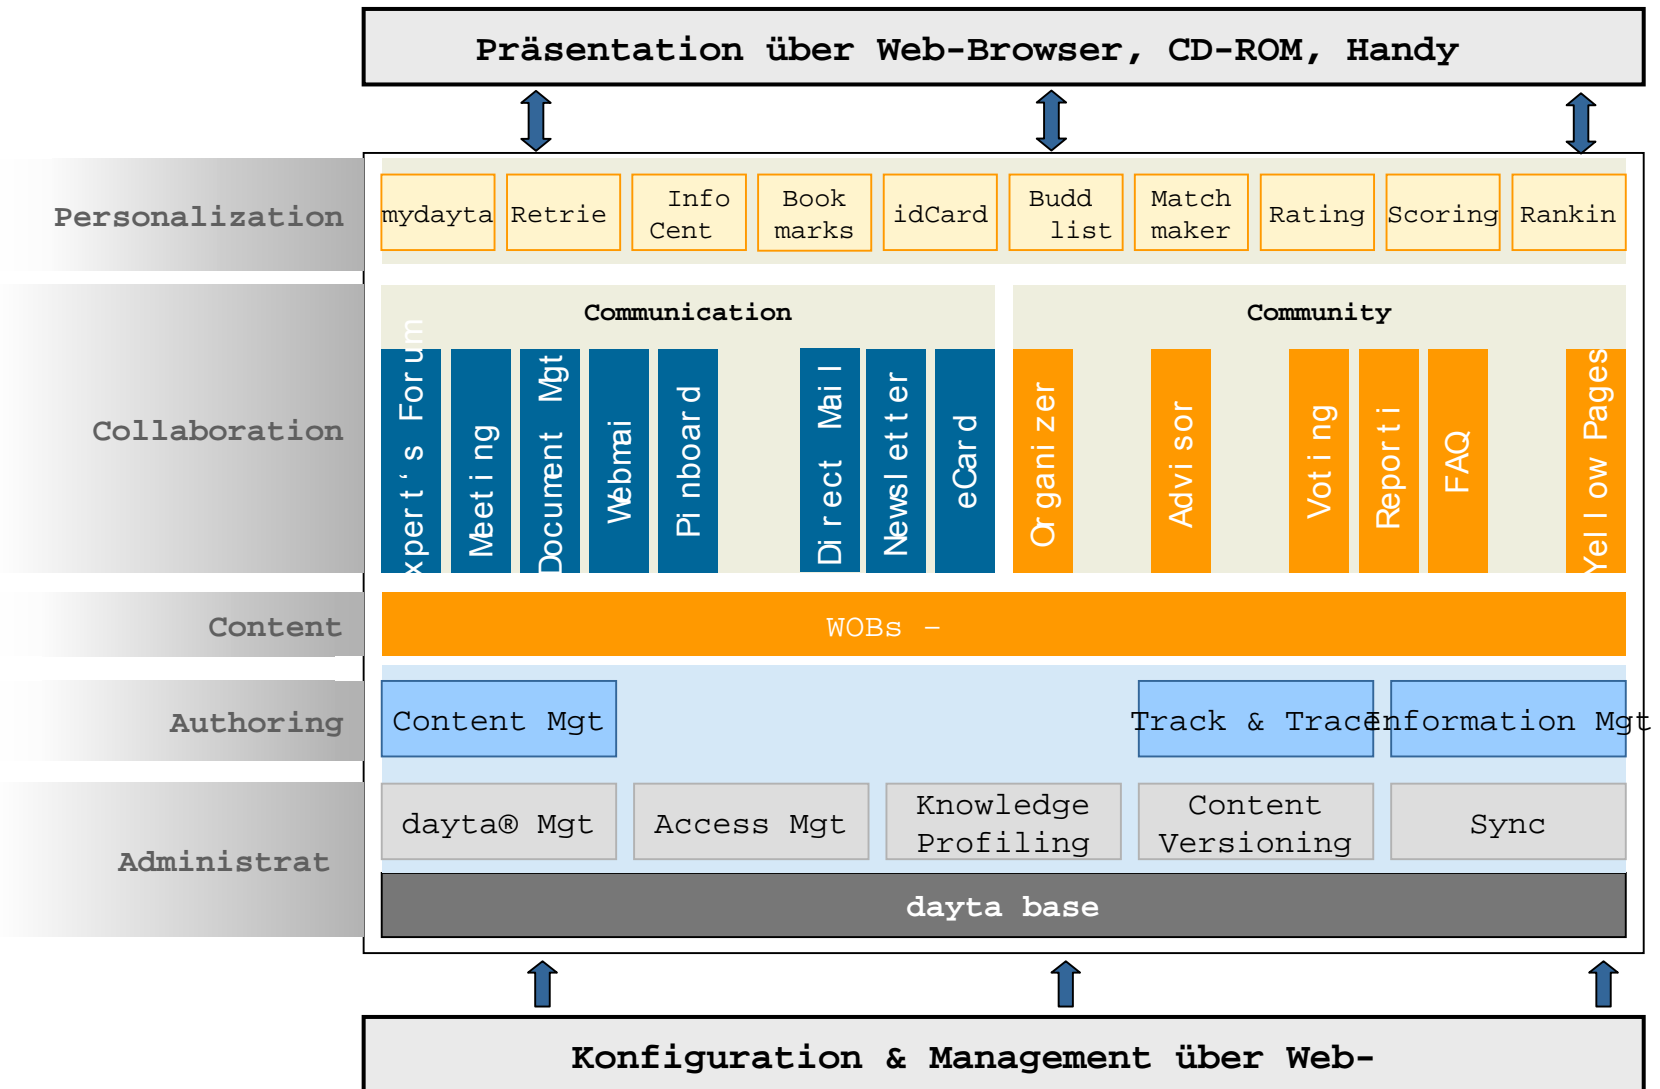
Präsentation über Web-Browser, CD-ROM, Handy

Personalization

mydayta
Retrie
Info Cent
Book marks
idCard
Budd list
Match maker
Rating
Scoring
Rankin

Collaboration

Communication

xpert´s Forum
Meeting
Document Mgt
Webmai
Pinboard
Direct Mail
Newsletter
eCard

Community

Organizer
Advisor
Voting
Reporti
FAQ
Yellow Pages

Content

WOBs -

Authoring

Content Mgt
Track & Trac
Information Mgt

Administrat

dayta® Mgt
Access Mgt
Knowledge Profiling
Content Versioning
Sync

dayta base

Konfiguration & Management über Web-